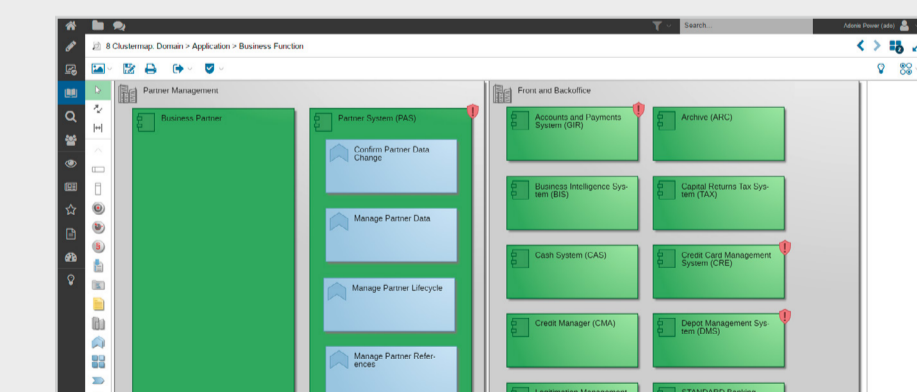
Search...
Adonis Power (adio)
8 Clustermap. Domain > Application > Business Function
Partner Management
Business Partner
Partner System (PAS)
Confirm Partner Data Change
Manage Partner Data
Manage Partner Lifecycle
Manage Partner References
Front and Backoffice
Accounts and Payments System (GIR)
Archive (ARC)
Business Intelligence System (BIS)
Capital Returns Tax System (TAX)
Cash System (CAS)
Credit Card Management System (CRE)
Credit Manager (CMA)
Depot Management System (DMS)
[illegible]
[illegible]